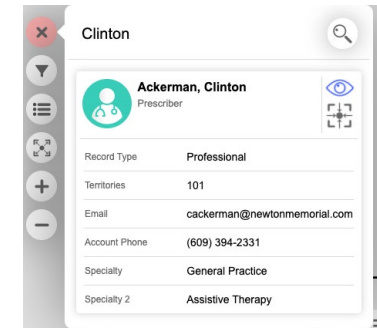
Clinton

Ackerman, Clinton
Prescriber

| Record Type | Professional |
|---|---|
| Territories | 101 |
| Email | cackerman@newtonmemorial.com |
| Account Phone | (609) 394-2331 |
| Specialty | General Practice |
| Specialty 2 | Assistive Therapy |